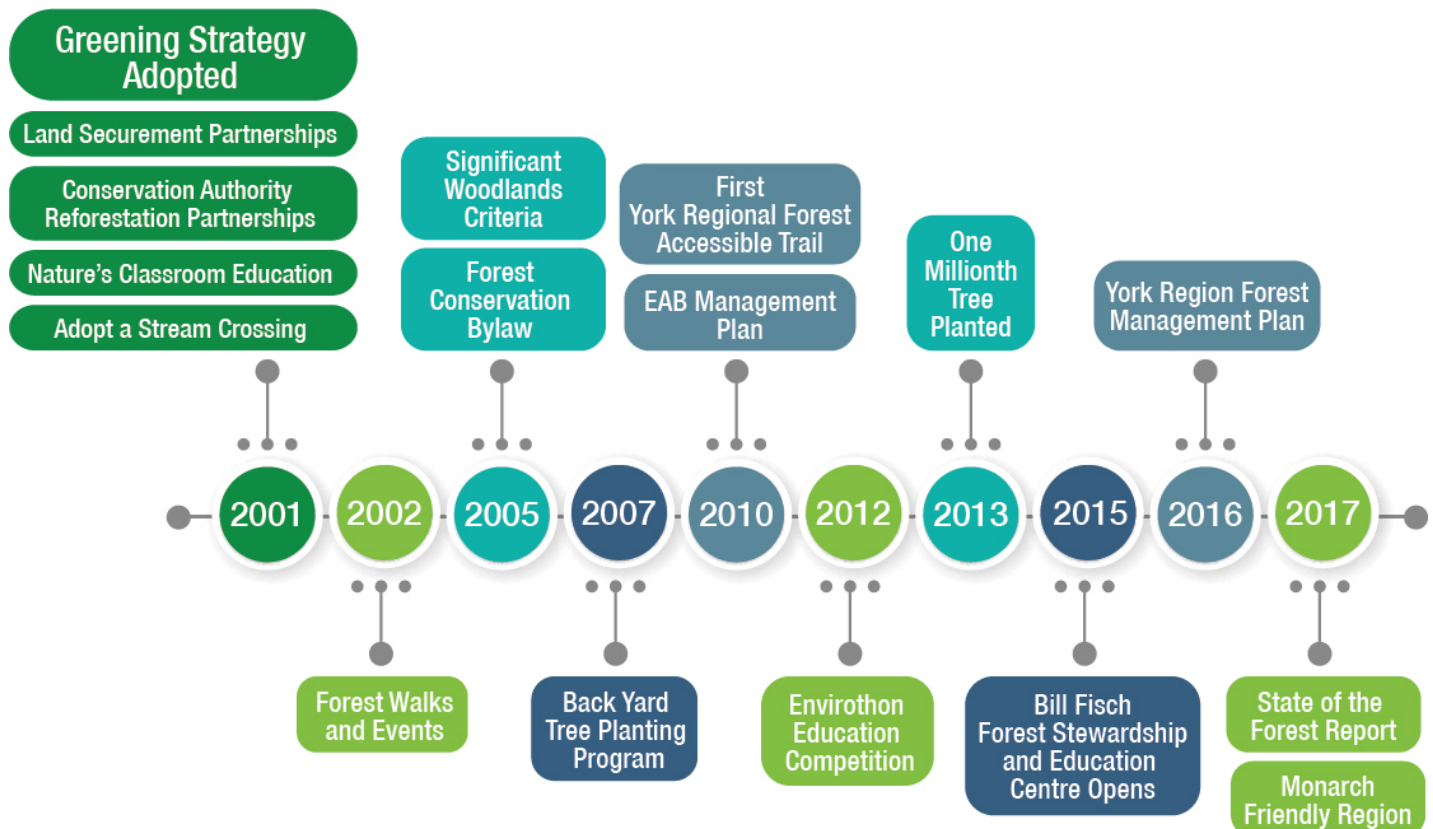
Greening Strategy Adopted

Land Securement Partnerships

Conservation Authority Reforestation Partnerships

Nature's Classroom Education

Adopt a Stream Crossing

Significant Woodlands Criteria

Forest Conservation Bylaw

First York Regional Forest Accessible Trail

EAB Management Plan

One Millionth Tree Planted

York Region Forest Management Plan

2001

2002

2005

2007

2010

2012

2013

2015

2016

2017

Forest Walks and Events

Back Yard Tree Planting Program

Envirothon Education Competition

Bill Fisch Forest Stewardship and Education Centre Opens

State of the Forest Report

Monarch Friendly Region